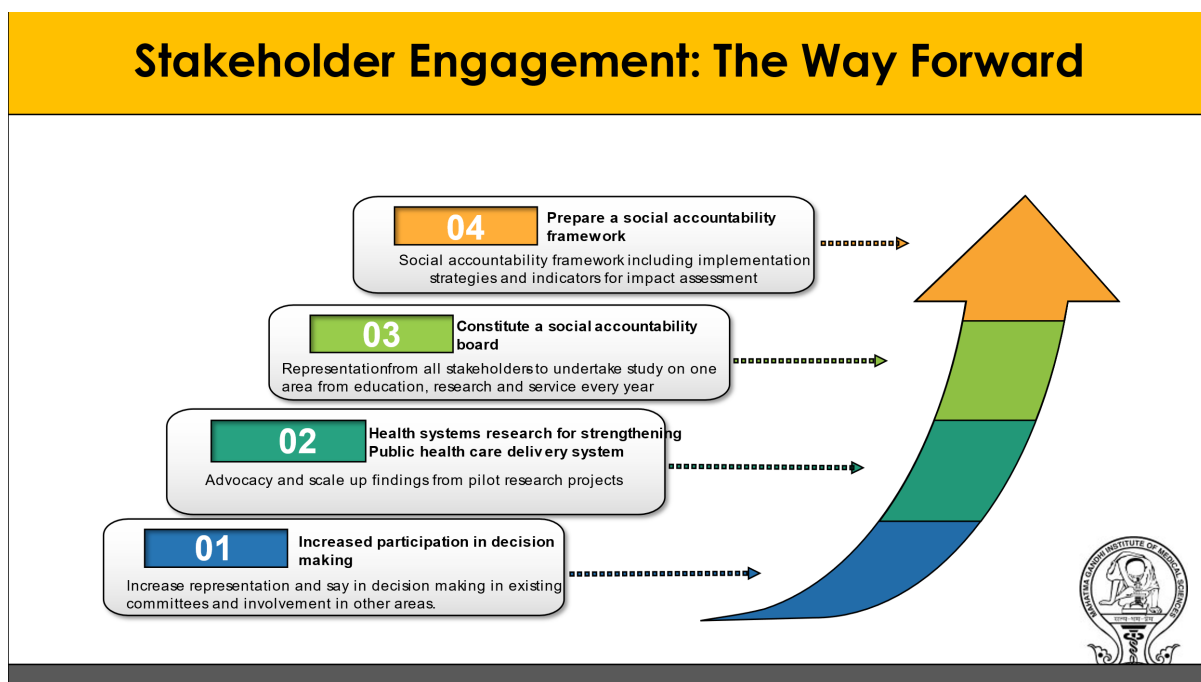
Stakeholder Engagement: The Way Forward

04 Prepare a social accountability framework

Social accountability framework including implementation strategies and indicators for impact assessment

03 Constitute a social accountability board

Representationfrom all stakeholdersto undertake study on one area from education, research and service every year

02 Health systems research for strengthening Public health care delivery system

Advocacy and scale up findings from pilot research projects

01 Increased participation in decision making

Increase representation and say in decision making in existing committees and involvement in other areas.

MAHATMA GANDHI INSTITUTE OF MEDICAL SCIENCES